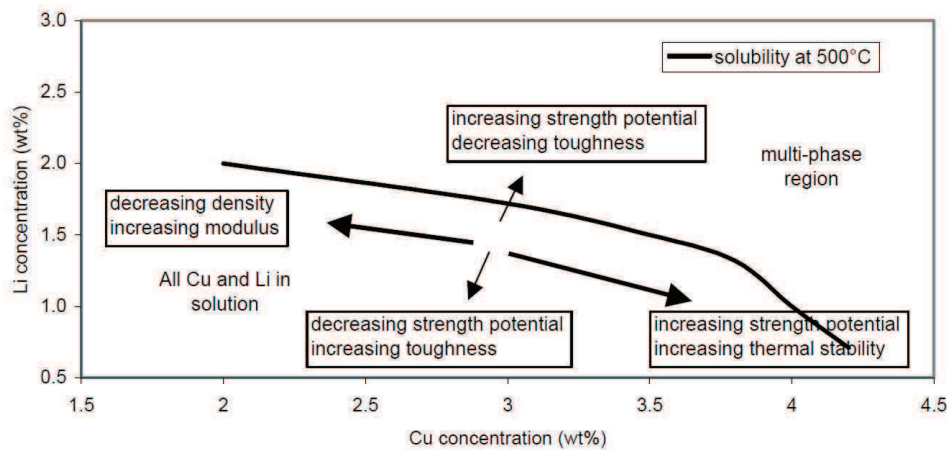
solubility at 500°C

increasing strength potential
decreasing toughness

multi-phase region

decreasing density
increasing modulus

All Cu and Li in solution

decreasing strength potential
increasing toughness

increasing strength potential
increasing thermal stability

Li concentration (wt%)

3.0
2.5
2.0
1.5
1.0
0.5

1.5
2
2.5
3
3.5
4
4.5

Cu concentration (wt%)